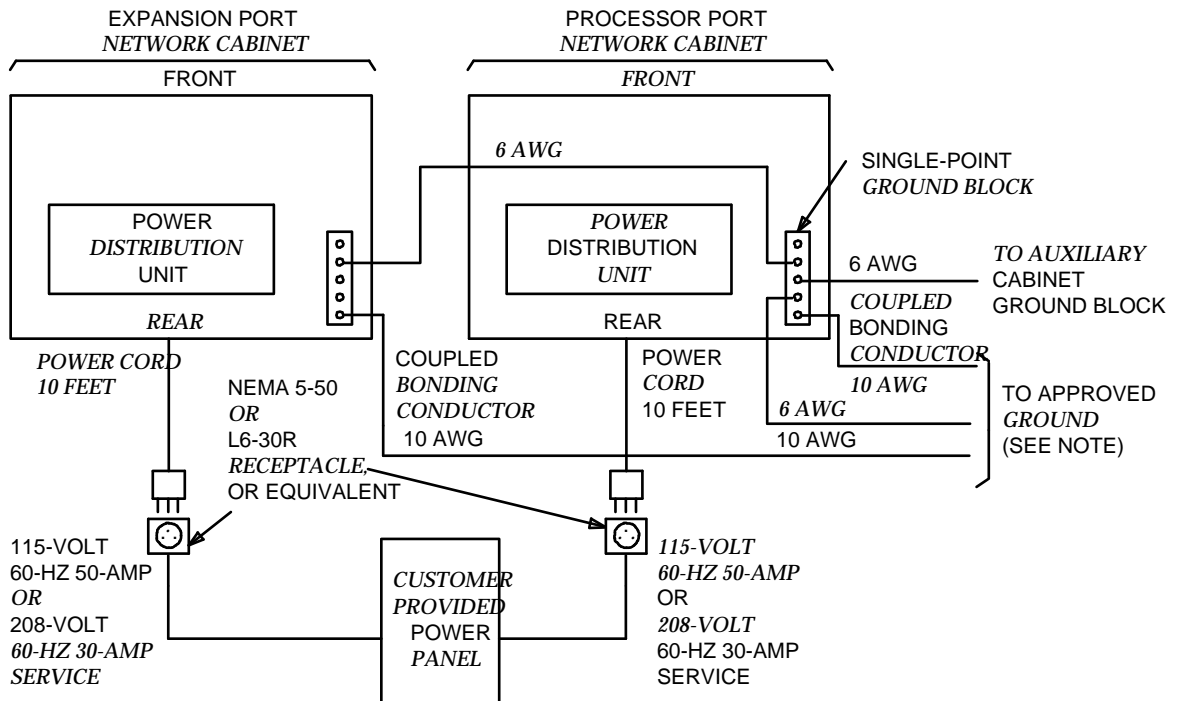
EXPANSION PORT
NETWORK CABINET

FRONT

POWER
DISTRIBUTION
UNIT

REAR

PROCESSOR PORT
NETWORK CABINET

FRONT

6 AWG

SINGLE-POINT
GROUND BLOCK

POWER
DISTRIBUTION
UNIT

REAR

6 AWG

TO AUXILIARY
CABINET
GROUND BLOCK

COUPLED
BONDING
CONDUCTOR

10 AWG

POWER CORD
10 FEET

NEMA 5-50
OR
L6-30R
RECEPTACLE,
OR EQUIVALENT

COUPLED
BONDING
CONDUCTOR
10 AWG

POWER
CORD
10 FEET

6 AWG

10 AWG

TO APPROVED
GROUND
(SEE NOTE)

115-VOLT
60-HZ 50-AMP
OR
208-VOLT
60-HZ 30-AMP
SERVICE

CUSTOMER
PROVIDED
POWER
PANEL

115-VOLT
60-HZ 50-AMP
OR
208-VOLT
60-HZ 30-AMP
SERVICE